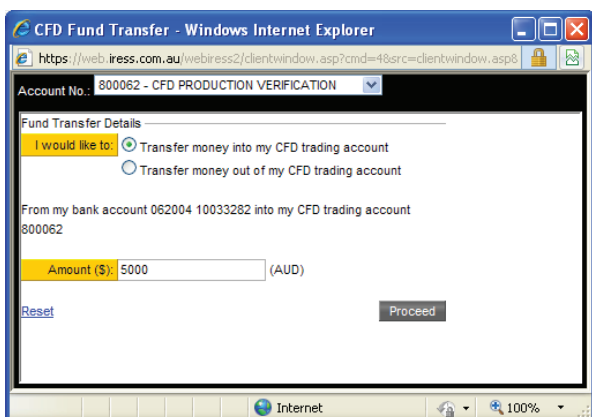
CFD Fund Transfer - Windows Internet Explorer

https://web.iress.com.au/webiress2/clientwindow.asp?cmd=4&src=clientwindow.asp8

Account No.: 800062 - CFD PRODUCTION VERIFICATION

Fund Transfer Details

I would like to: Transfer money into my CFD trading account

Transfer money out of my CFD trading account

From my bank account 062004 10033282 into my CFD trading account 800062

Amount ($): 5000 (AUD)

Reset

Proceed

Internet

100%